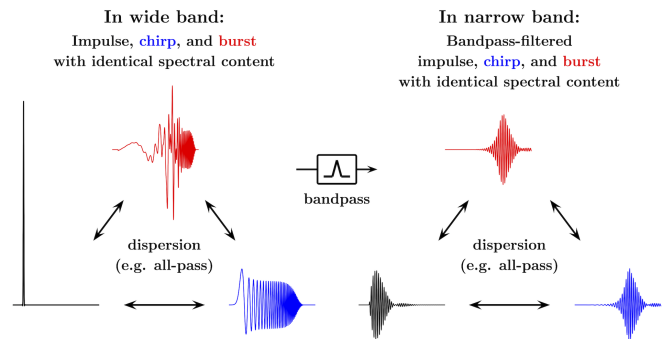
In wide band:
Impulse, chirp, and burst with identical spectral content

In narrow band:
Bandpass-filtered impulse, chirp, and burst with identical spectral content

bandpass

dispersion (e.g. all-pass)

dispersion (e.g. all-pass)